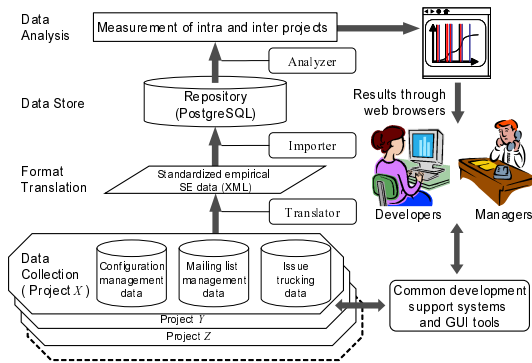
Data Analysis

Measurement of intra and inter projects

Analyzer

Data Store

Repository (PostgreSQL)

Importer

Format Translation

Standardized empirical SE data (XML)

Translator

Data Collection ( Project $X$ )

Configuration management data

Mailing list management data

Issue trucking data

Project $Y$

Project $Z$

Results through web browsers

Developers

Managers

Common development support systems and GUI tools